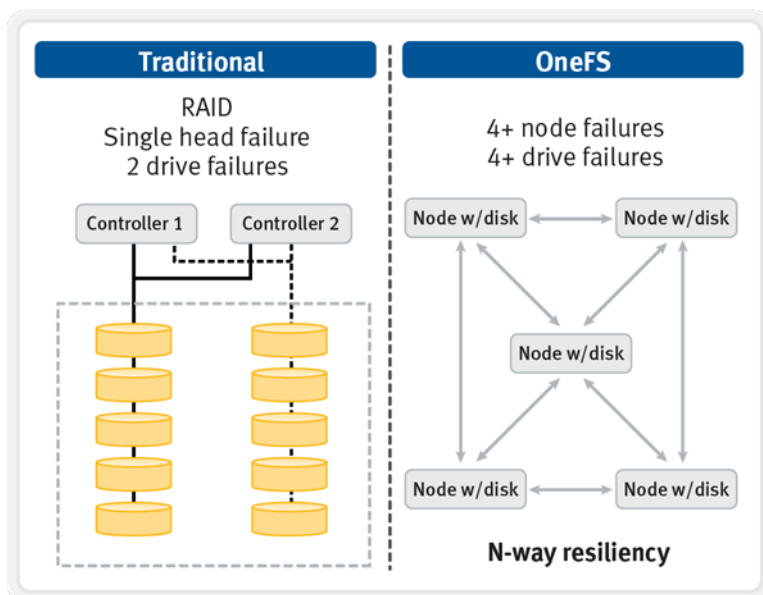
Traditional

RAID
Single head failure
2 drive failures

Controller 1

Controller 2

OneFS

4+ node failures
4+ drive failures

Node w/disk

Node w/disk

Node w/disk

Node w/disk

Node w/disk

N-way resiliency